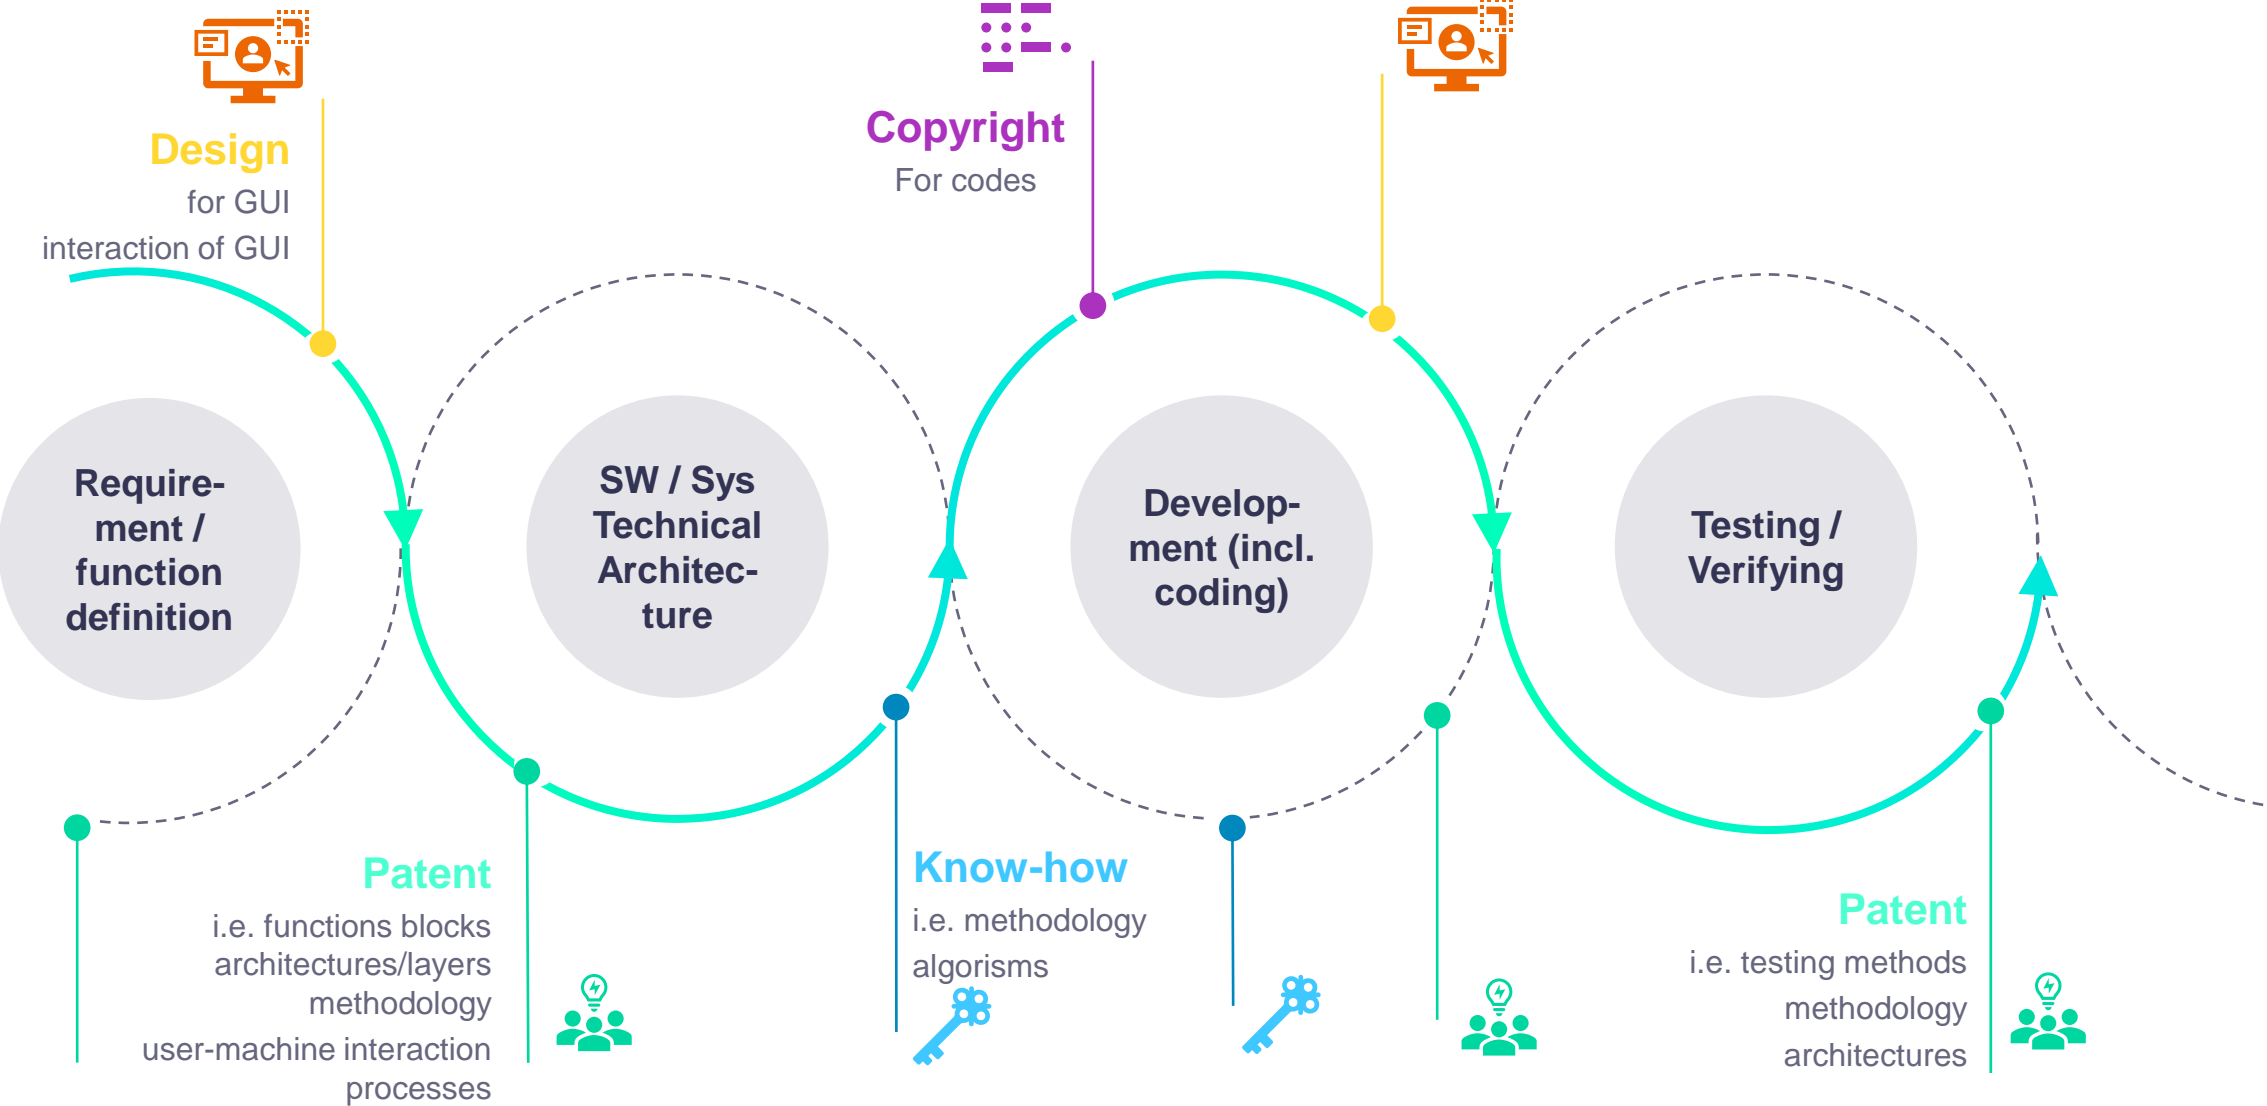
Design
for GUI
interaction of GUI

Copyright
For codes

Requirement / function definition

SW / Sys Technical Architecture

Development (incl. coding)

Testing / Verifying

Patent
i.e. functions blocks
architectures/layers
methodology
user-machine interaction processes

Know-how
i.e. methodology
algorisms

Patent
i.e. testing methods
methodology
architectures